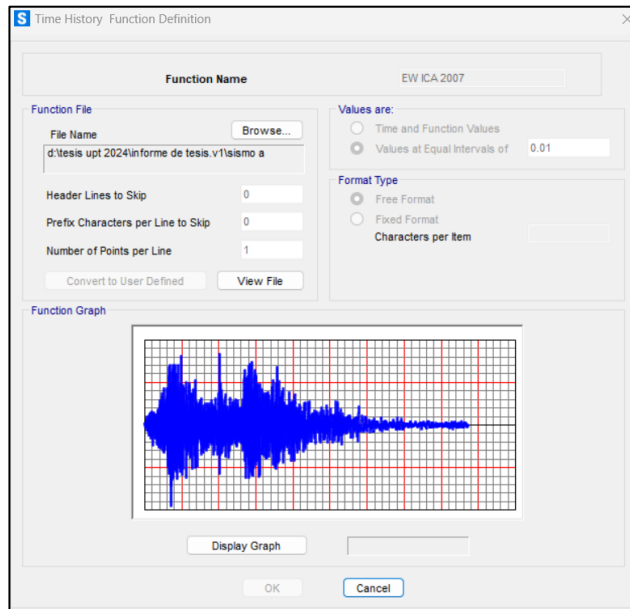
S Time History Function Definition

Function Name
EW ICA 2007

Function File
File Name
Browse...
d:\tesis upt 2024\informe de tesis.v1\sismo a

Header Lines to Skip
0
Prefix Characters per Line to Skip
0
Number of Points per Line
1
Convert to User Defined
View File

Values are:
Time and Function Values
Values at Equal Intervals of
0.01

Format Type
Free Format
Fixed Format
Characters per Item

Function Graph

Display Graph

OK
Cancel